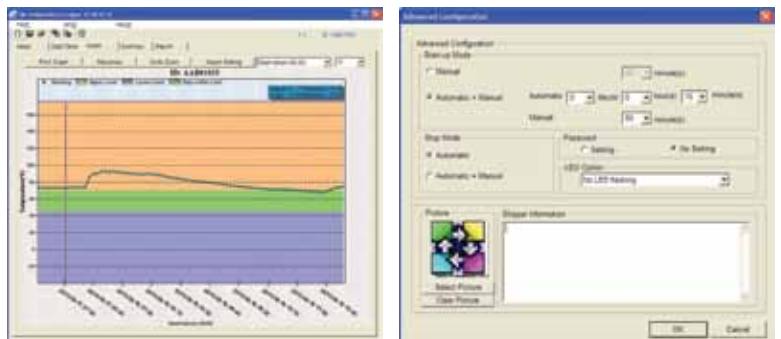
Advanced Configuration

Advanced Configuration

Start-up Mode

Manual

minute(s)

Automatic + Manual

Automatic

Month

Hour(s)

minute(s)

Manual

minute(s)

Stop Mode

Automatic

Automatic + Manual

Password

Setting

No Setting

LED Option

No LED flashing

Picture

Shipper Information

Select Picture

Clear Picture

OK

Cancel

Print Graph

Zoom

Input Setting

Temperature(°C)

Date/time(d-h-M)